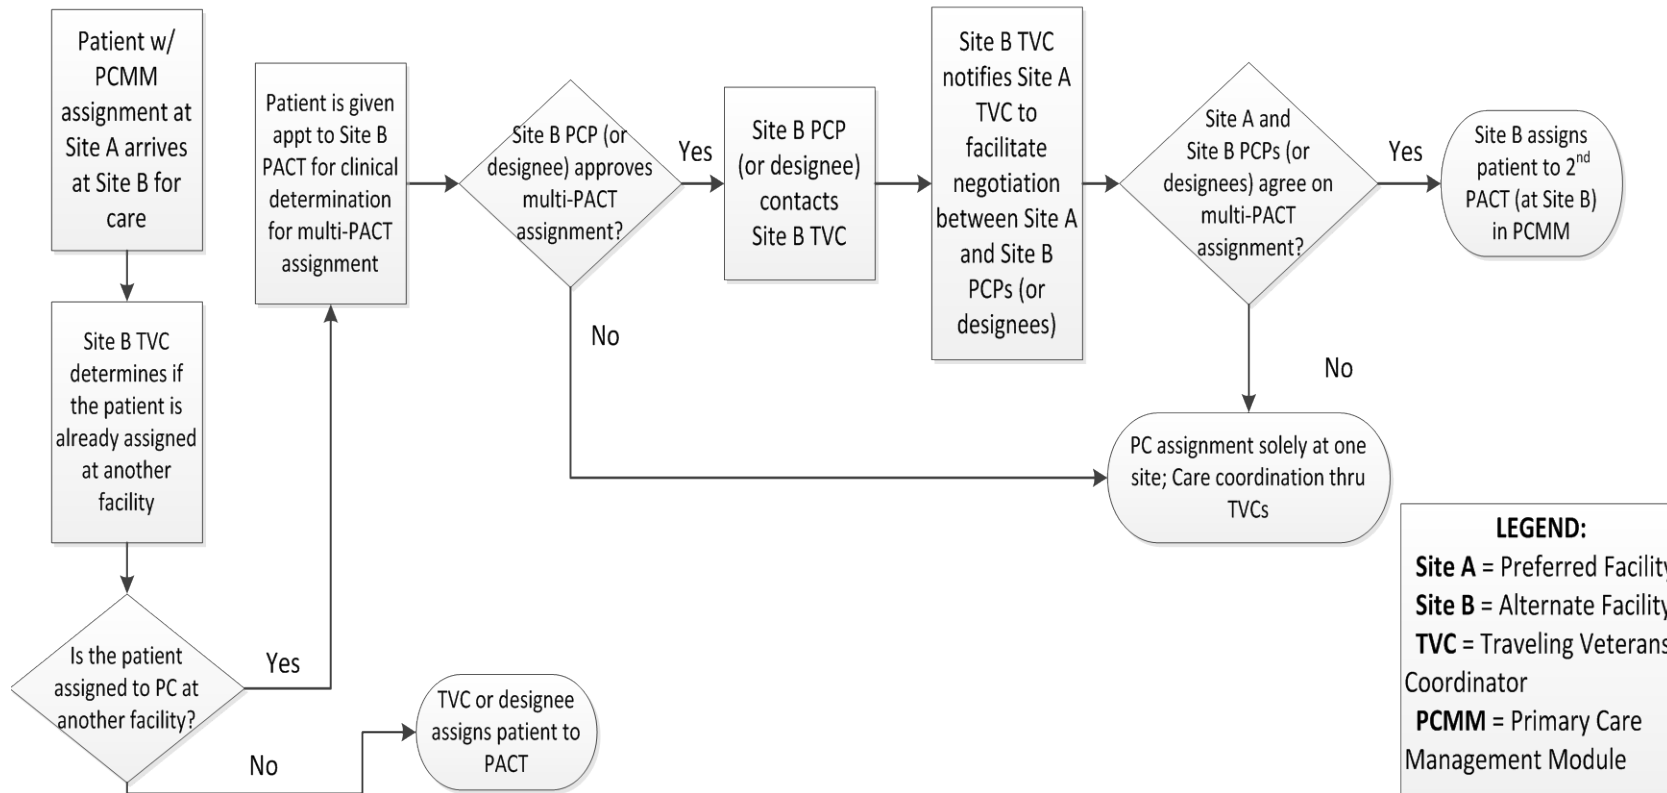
Patient w/ PCMM assignment at Site A arrives at Site B for care

Site B TVC determines if the patient is already assigned at another facility

Is the patient assigned to PC at another facility?

Yes

No

TVC or designee assigns patient to PACT

Patient is given appt to Site B PACT for clinical determination for multi-PACT assignment

Site B PCP (or designee) approves multi-PACT assignment?

Yes

No

Site B PCP (or designee) contacts Site B TVC

Site B TVC notifies Site A TVC to facilitate negotiation between Site A and Site B PCPs (or designees)

Site A and Site B PCPs (or designees) agree on multi-PACT assignment?

Yes

No

Site B assigns patient to 2$^{nd}$ PACT (at Site B) in PCMM

PC assignment solely at one site; Care coordination thru TVCs

LEGEND:
**Site A** = Preferred Facilit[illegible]
**Site B** = Alternate Facilit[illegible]
**TVC** = Traveling Veteran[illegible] Coordinator
**PCMM** = Primary Care Management Module